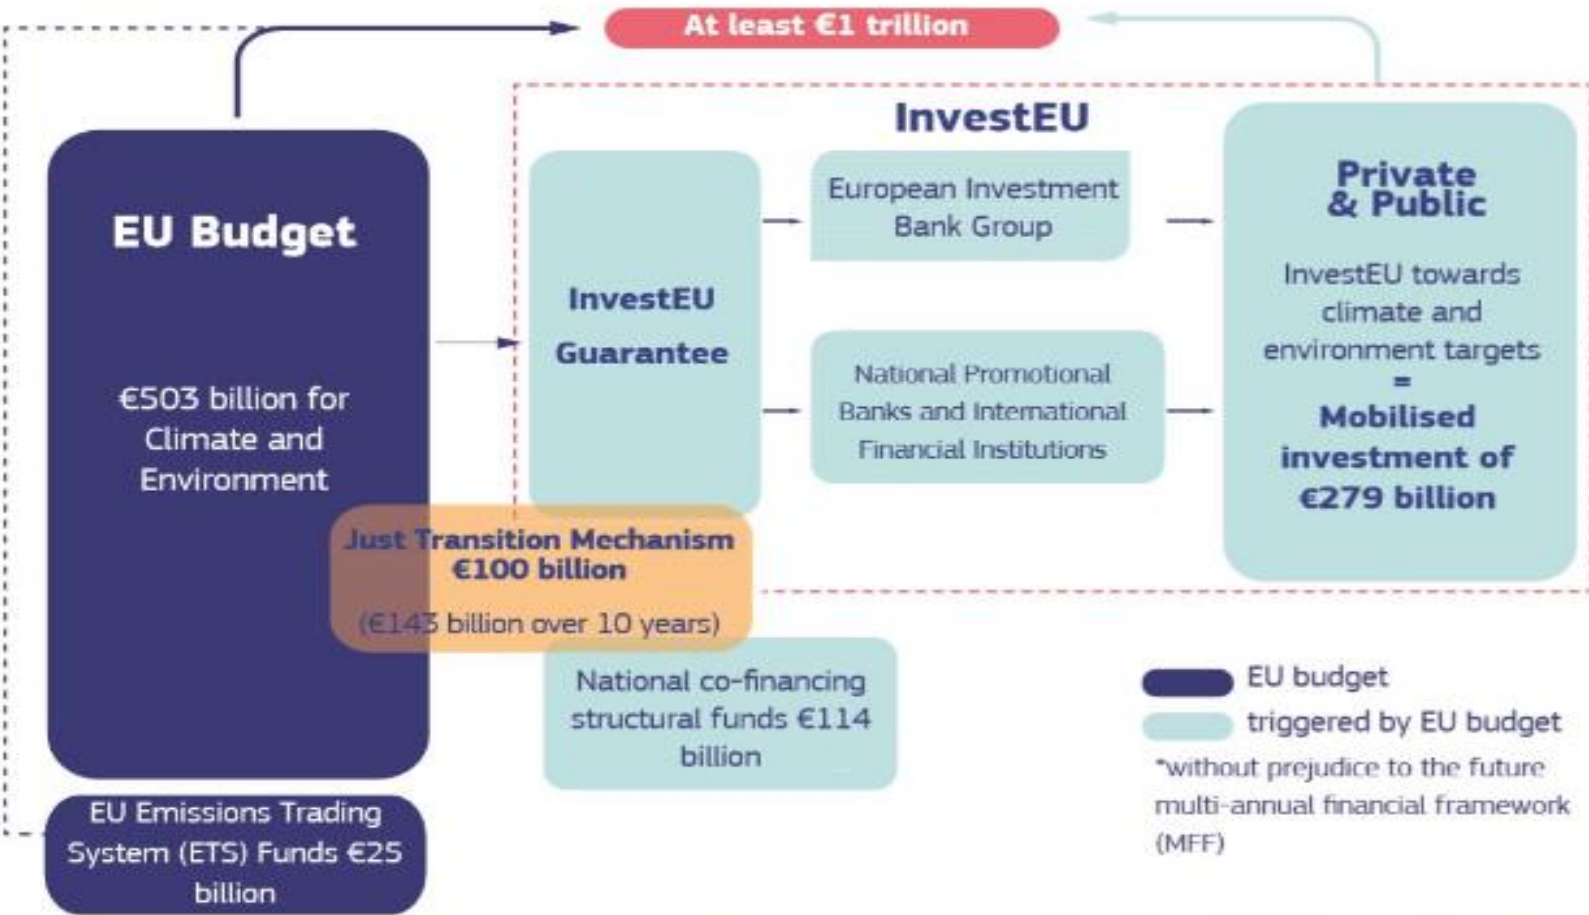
At least €1 trillion

InvestEU

EU Budget

€503 billion for Climate and Environment

InvestEU Guarantee

European Investment Bank Group

National Promotional Banks and International Financial Institutions

Private & Public

InvestEU towards climate and environment targets = Mobilised investment of €279 billion

Just Transition Mechanism €100 billion

(€143 billion over 10 years)

National co-financing structural funds €114 billion

EU Emissions Trading System (ETS) Funds €25 billion

EU budget

triggered by EU budget

*without prejudice to the future multi-annual financial framework (MFF)